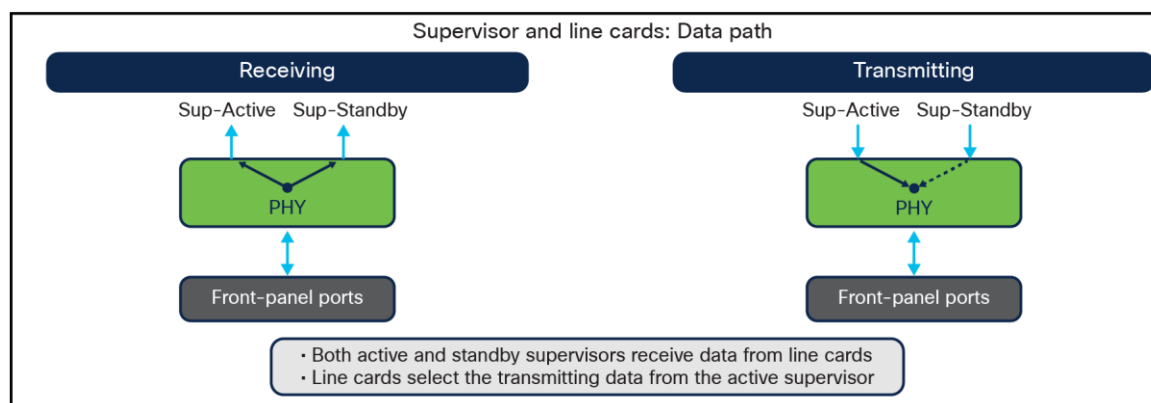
Supervisor and line cards: Data path

Receiving

Sup-Active Sup-Standby

PHY

Front-panel ports

Transmitting

Sup-Active Sup-Standby

PHY

Front-panel ports

• Both active and standby supervisors receive data from line cards
• Line cards select the transmitting data from the active supervisor